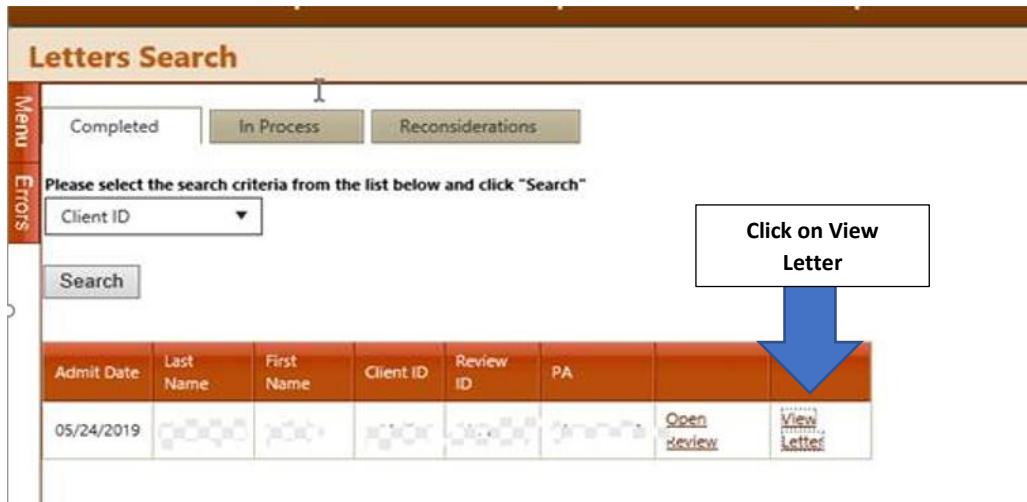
Letters Search

Menu

Errors

Completed | In Process | Reconsiderations

Please select the search criteria from the list below and click "Search"

Client ID

Search

Click on View Letter

| Admit Date | Last Name | First Name | Client ID | Review ID | PA | | |
|---|---|---|---|---|---|---|---|
| 05/24/2019 | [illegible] | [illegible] | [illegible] | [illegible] | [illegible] | Open Review | View Letter |